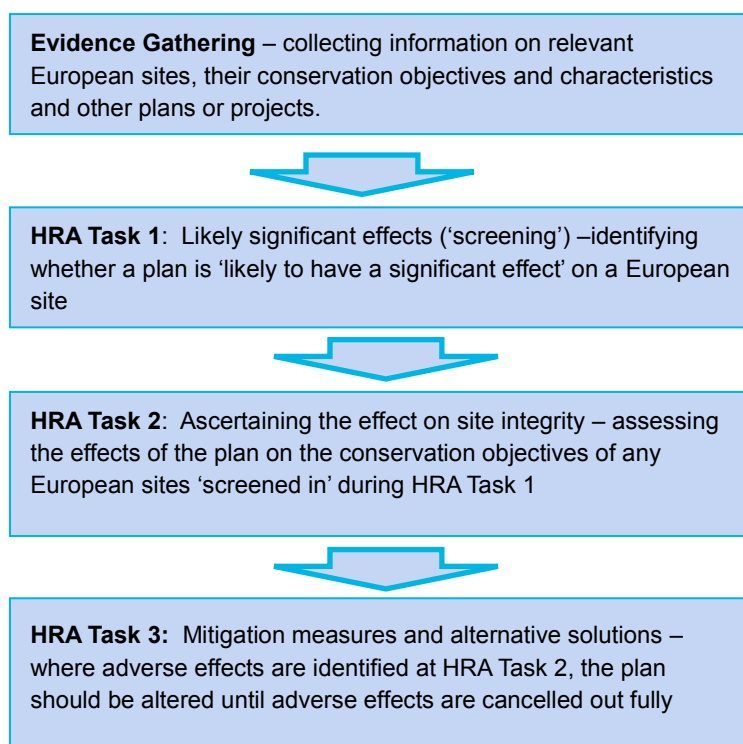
**Evidence Gathering** – collecting information on relevant European sites, their conservation objectives and characteristics and other plans or projects.

**HRA Task 1**: Likely significant effects ('screening') –identifying whether a plan is 'likely to have a significant effect' on a European site

**HRA Task 2**: Ascertaining the effect on site integrity – assessing the effects of the plan on the conservation objectives of any European sites 'screened in' during HRA Task 1

**HRA Task 3:** Mitigation measures and alternative solutions – where adverse effects are identified at HRA Task 2, the plan should be altered until adverse effects are cancelled out fully